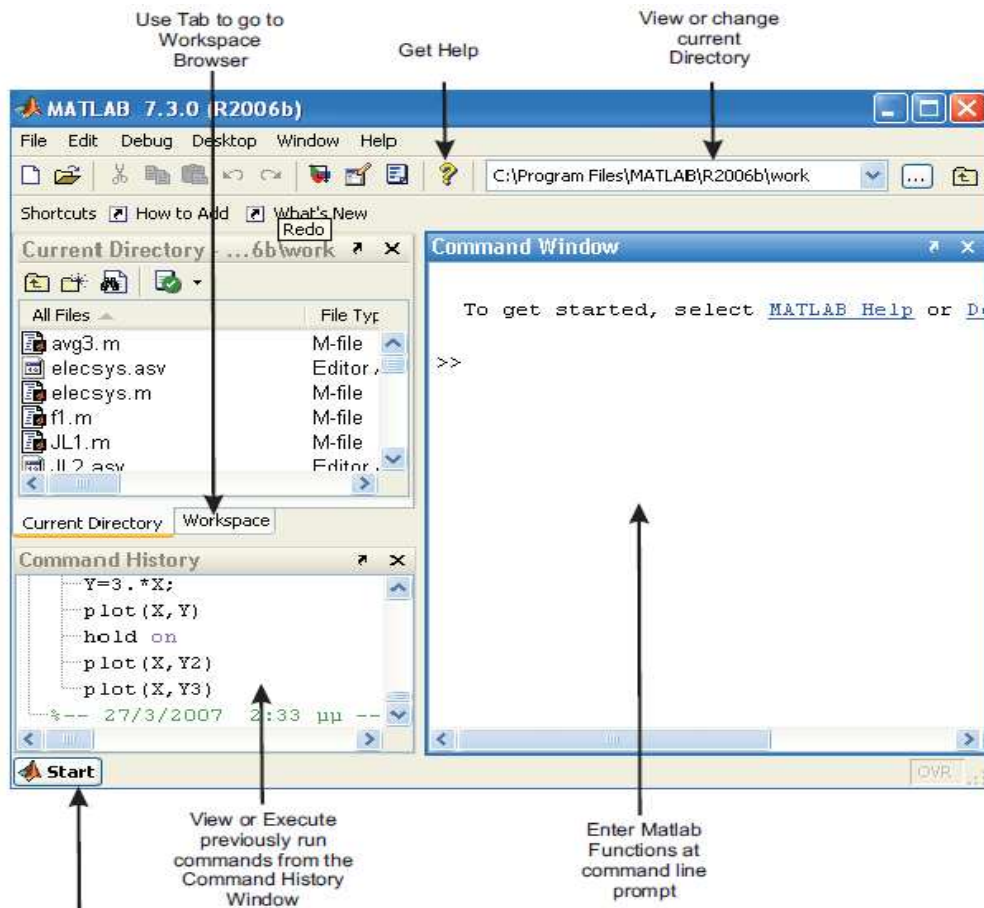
Use Tab to go to Workspace Browser

Get Help

View or change current Directory

MATLAB 7.3.0 (R2006b)

File Edit Debug Desktop Window Help

C:\Program Files\MATLAB\R2006b\work

Shortcuts How to Add What's New

Redo

Current Directory - ...6b\work

All Files

File Typ

avg3.m M-file

elecsys.asv Editor

elecsys.m M-file

f1.m M-file

JL1.m M-file

JL2.asv Editor

Current Directory Workspace

Command Window

To get started, select MATLAB Help or De

>>

Command History

Y=3.*X;

plot(X,Y)

hold on

plot(X,Y2)

plot(X,Y3)

%-- 27/3/2007 2:33 μμ --

Start

OVR

View or Execute previously run commands from the Command History Window

Enter Matlab Functions at command line prompt